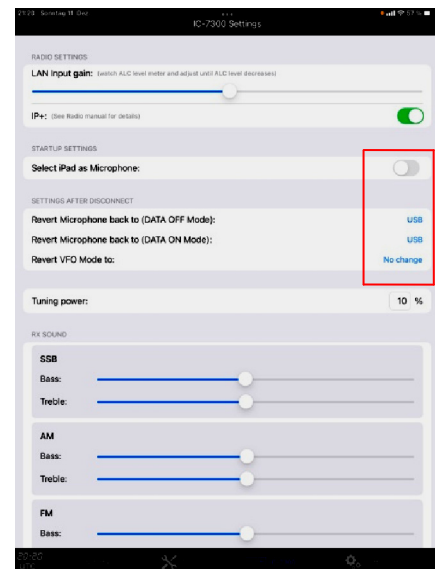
21:23 Sonntag 11. Dez
IC-7300 Settings

RADIO SETTINGS
LAN Input gain: (watch ALC level meter and adjust until ALC level decreases)
IP+: (See Radio manual for details)

STARTUP SETTINGS
Select iPad as Microphone:

SETTINGS AFTER DISCONNECT
Revert Microphone back to (DATA OFF Mode): USB
Revert Microphone back to (DATA ON Mode): USB
Revert VFO Mode to: No change

Tuning power: 10 %

RX SOUND
SSB
Bass:
Treble:
AM
Bass:
Treble:
FM
Bass: